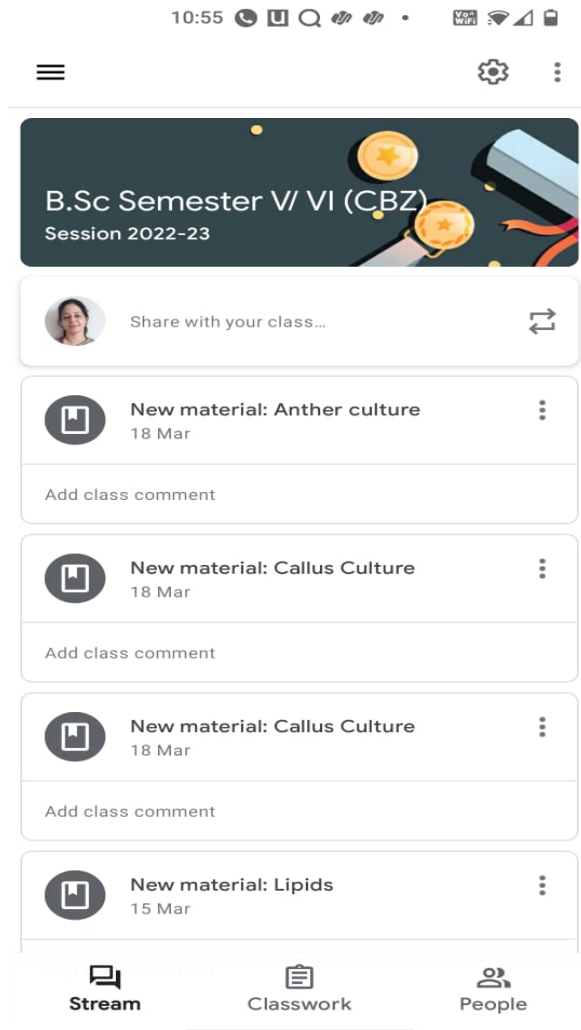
10:55

B.Sc Semester V/ VI (CBZ)
Session 2022-23

Share with your class...

New material: Anther culture
18 Mar

Add class comment

New material: Callus Culture
18 Mar

Add class comment

New material: Callus Culture
18 Mar

Add class comment

New material: Lipids
15 Mar

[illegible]

Stream
Classwork
People